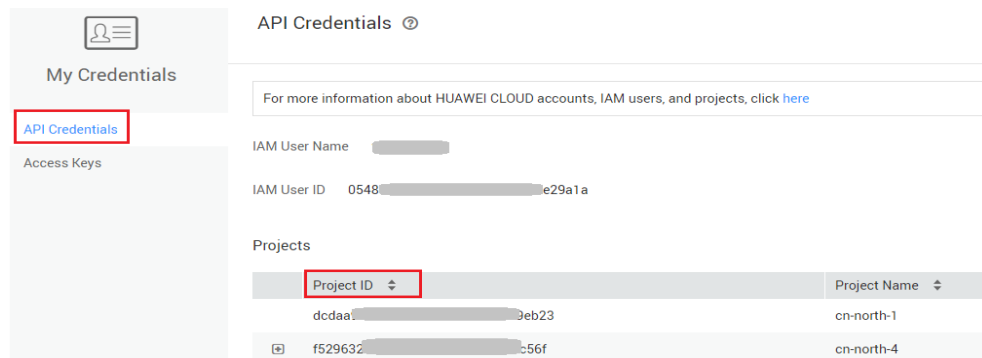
My Credentials

API Credentials

Access Keys

API Credentials ⑦

For more information about HUAWEI CLOUD accounts, IAM users, and projects, click here

IAM User Name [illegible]

IAM User ID 0548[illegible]e29a1a

Projects

| | Project ID ⇕ | Project Name ⇕ |
|---|---|---|
| | dcdaa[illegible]9eb23 | cn-north-1 |
| ⊞ | f529632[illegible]c56f | cn-north-4 |